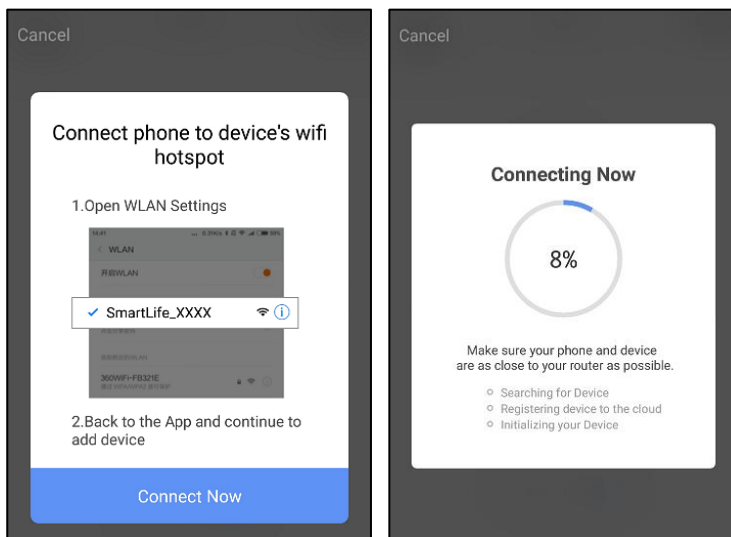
Cancel

Connect phone to device's wifi hotspot

1.Open WLAN Settings

14:41 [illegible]

< WLAN

开启WLAN

✓ SmartLife_XXXX

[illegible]

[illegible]

360WiFi-FB321E

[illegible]

2.Back to the App and continue to add device

Connect Now

Cancel

Connecting Now

8%

Make sure your phone and device are as close to your router as possible.

Searching for Device
Registering device to the cloud
Initializing your Device